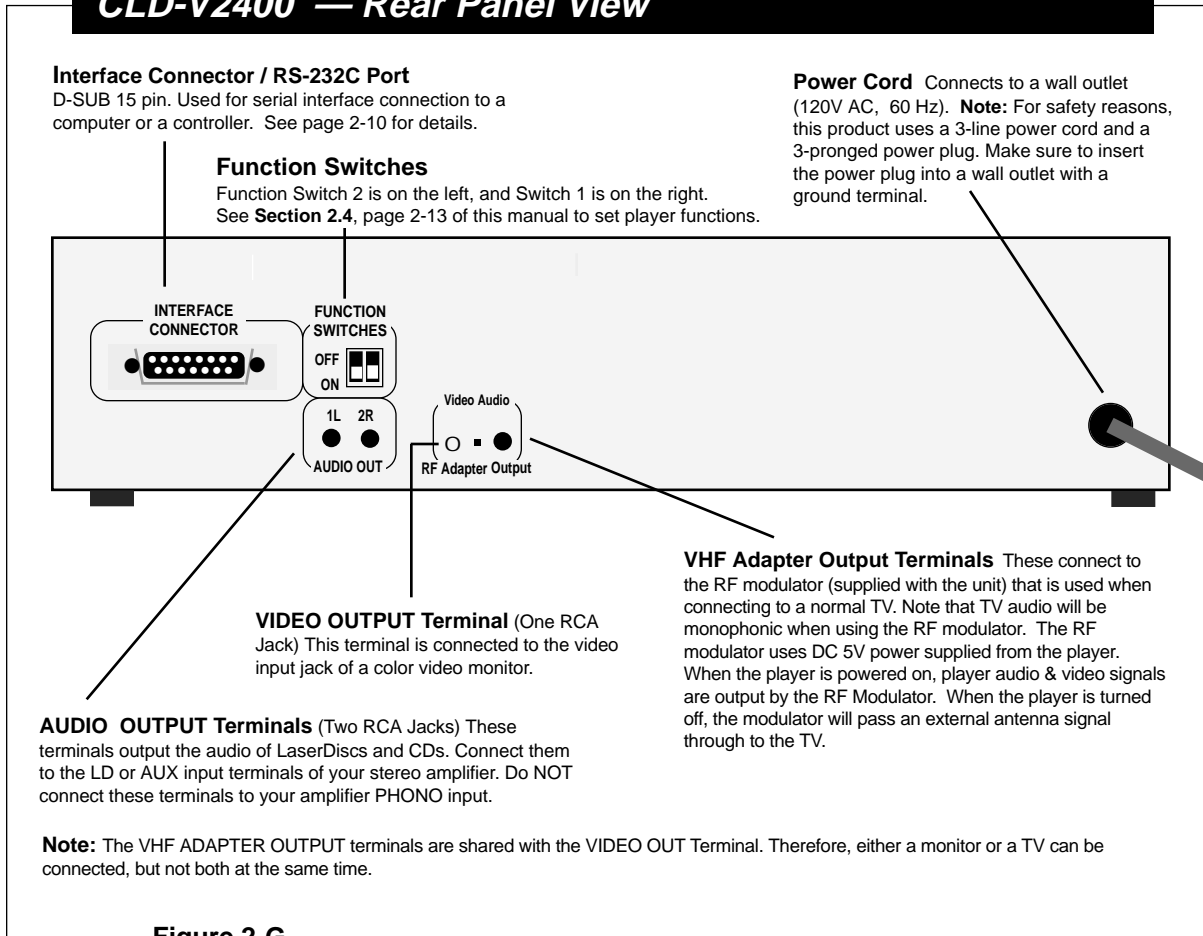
CLD-V2400 — Rear Panel View

Interface Connector / RS-232C Port
D-SUB 15 pin. Used for serial interface connection to a computer or a controller. See page 2-10 for details.

Function Switches
Function Switch 2 is on the left, and Switch 1 is on the right. See Section 2.4, page 2-13 of this manual to set player functions.

Power Cord Connects to a wall outlet (120V AC, 60 Hz). Note: For safety reasons, this product uses a 3-line power cord and a 3-pronged power plug. Make sure to insert the power plug into a wall outlet with a ground terminal.

INTERFACE CONNECTOR

FUNCTION SWITCHES
OFF
ON

1L 2R
AUDIO OUT

Video Audio
RF Adapter Output

VHF Adapter Output Terminals These connect to the RF modulator (supplied with the unit) that is used when connecting to a normal TV. Note that TV audio will be monophonic when using the RF modulator. The RF modulator uses DC 5V power supplied from the player. When the player is powered on, player audio & video signals are output by the RF Modulator. When the player is turned off, the modulator will pass an external antenna signal through to the TV.

VIDEO OUTPUT Terminal (One RCA Jack) This terminal is connected to the video input jack of a color video monitor.

AUDIO OUTPUT Terminals (Two RCA Jacks) These terminals output the audio of LaserDiscs and CDs. Connect them to the LD or AUX input terminals of your stereo amplifier. Do NOT connect these terminals to your amplifier PHONO input.

Note: The VHF ADAPTER OUTPUT terminals are shared with the VIDEO OUT Terminal. Therefore, either a monitor or a TV can be connected, but not both at the same time.

Figure 2-G